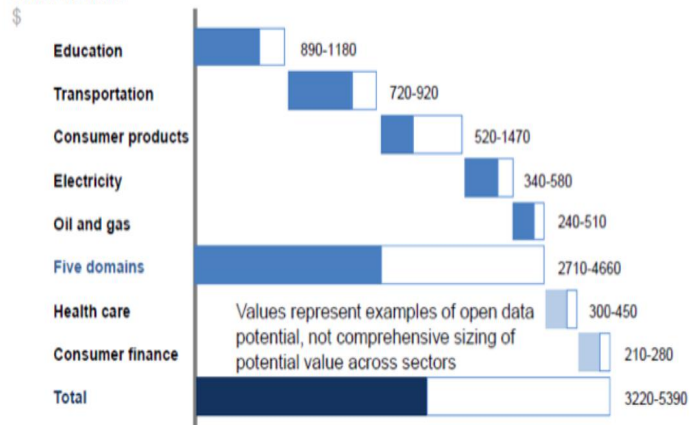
$

Education 890-1180

Transportation 720-920

Consumer products 520-1470

Electricity 340-580

Oil and gas 240-510

Five domains 2710-4660

Health care 300-450

Consumer finance 210-280

Total 3220-5390

Values represent examples of open data potential, not comprehensive sizing of potential value across sectors